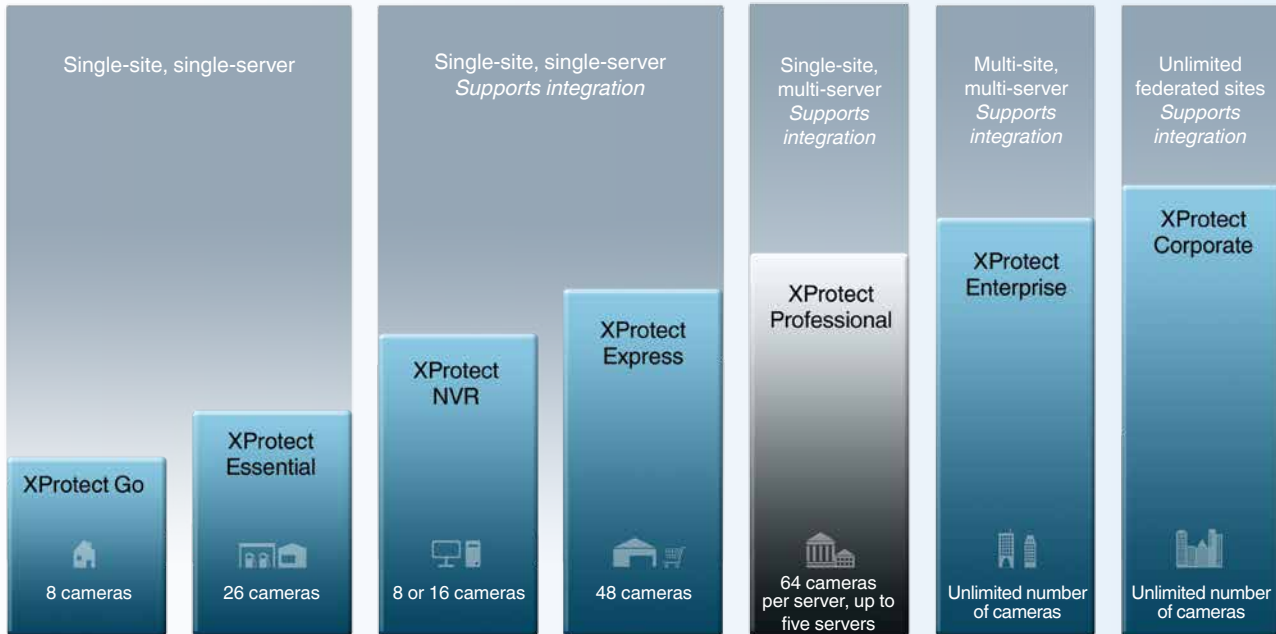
Single-site, single-server

XProtect Go

8 cameras

XProtect Essential

26 cameras

Single-site, single-server
*Supports integration*

XProtect NVR

8 or 16 cameras

XProtect Express

48 cameras

Single-site, multi-server
*Supports integration*

XProtect Professional

64 cameras per server, up to five servers

Multi-site, multi-server
*Supports integration*

XProtect Enterprise

Unlimited number of cameras

Unlimited federated sites
*Supports integration*

XProtect Corporate

Unlimited number of cameras